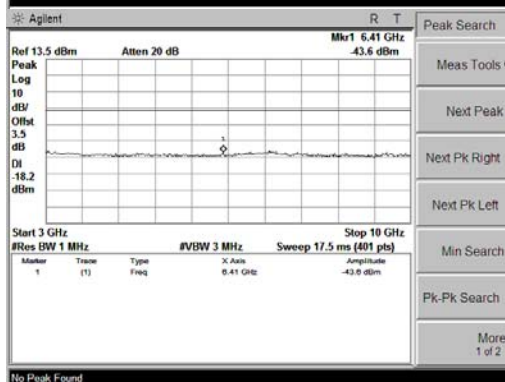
Agilent

R T

Mkr1 6.41 GHz

Ref 13.5 dBm Atten 20 dB -43.6 dBm

Peak
Log
10
dB/
Offst
3.5
dB

DI
-18.2
dBm

1

Start 3 GHz Stop 10 GHz
#Res BW 1 MHz #VBW 3 MHz Sweep 17.5 ms (401 pts)

| Marker | Trace | Type | X Axis | Amplitude |
|---|---|---|---|---|
| 1 | (1) | Freq | 6.41 GHz | -43.6 dBm |

Peak Search

Meas Tools

Next Peak

Next Pk Right

Next Pk Left

Min Search

Pk-Pk Search

More
1 of 2

No Peak Found